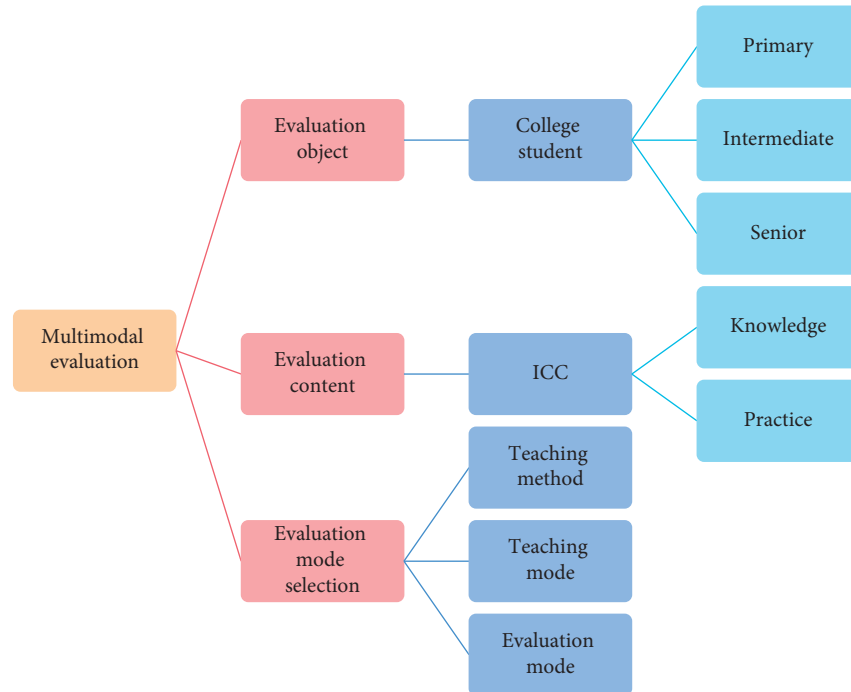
Multimodal evaluation

Evaluation object

College student

Primary

Intermediate

Senior

Evaluation content

ICC

Knowledge

Practice

Evaluation mode selection

Teaching method

Teaching mode

Evaluation mode